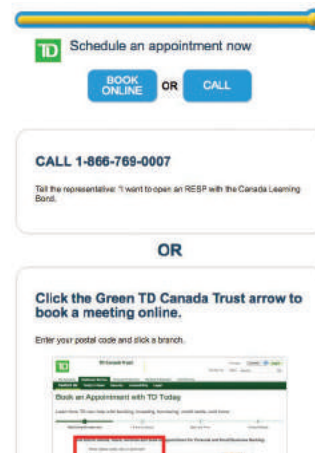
TD Schedule an appointment now

BOOK ONLINE OR CALL

CALL 1-866-769-0007

Tell the representative: "I want to open an RESP with the Canada Learning Bond.

OR

Click the Green TD Canada Trust arrow to book a meeting online.

Enter your postal code and click a branch.

TD Canada Trust

Book an Appointment with TD Today

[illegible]